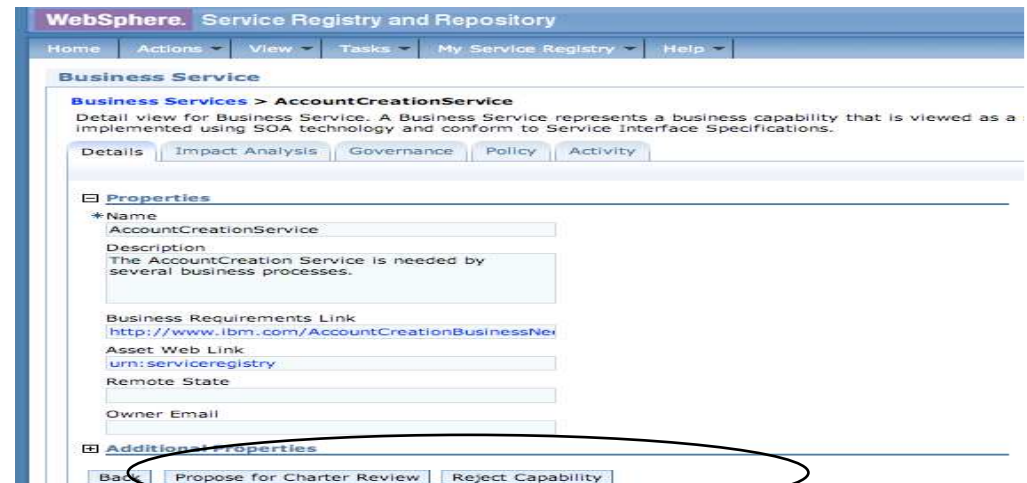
WebSphere. Service Registry and Repository

Home | Actions | View | Tasks | My Service Registry | Help

Business Service

Business Services > AccountCreationService

Detail view for Business Service. A Business Service represents a business capability that is viewed as a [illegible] implemented using SOA technology and conform to Service Interface Specifications.

Details | Impact Analysis | Governance | Policy | Activity

⊟ Properties

*Name

AccountCreationService

Description

The AccountCreation Service is needed by several business processes.

Business Requirements Link

http://www.ibm.com/AccountCreationBusinessNe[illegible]

Asset Web Link

urn:serviceregistry

Remote State

Owner Email

⊞ Additional Properties

Back | Propose for Charter Review | Reject Capability